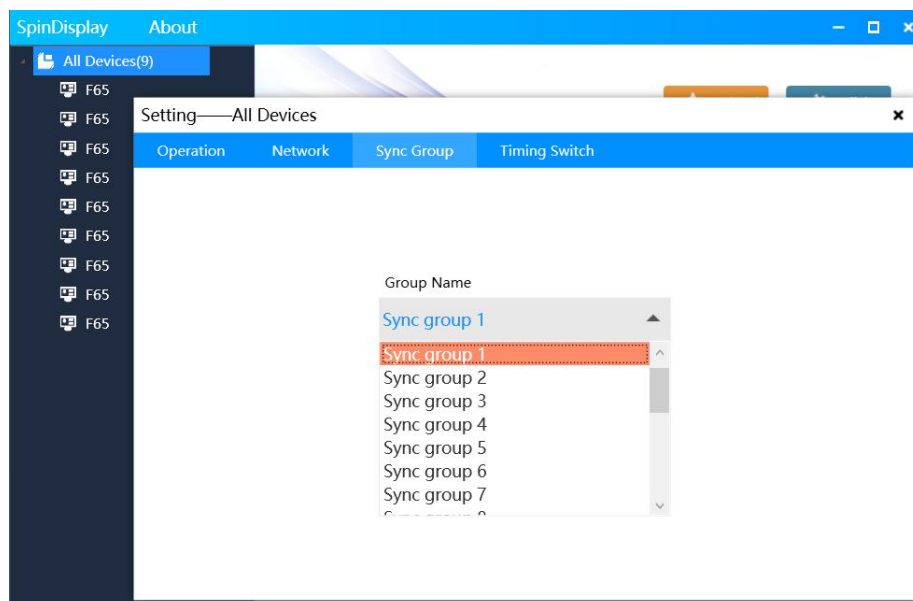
SpinDisplay About

All Devices(9)

F65
F65
F65
F65
F65
F65
F65
F65
F65

Setting——All Devices

Operation Network Sync Group Timing Switch

Group Name

Sync group 1

Sync group 1
Sync group 2
Sync group 3
Sync group 4
Sync group 5
Sync group 6
Sync group 7
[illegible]